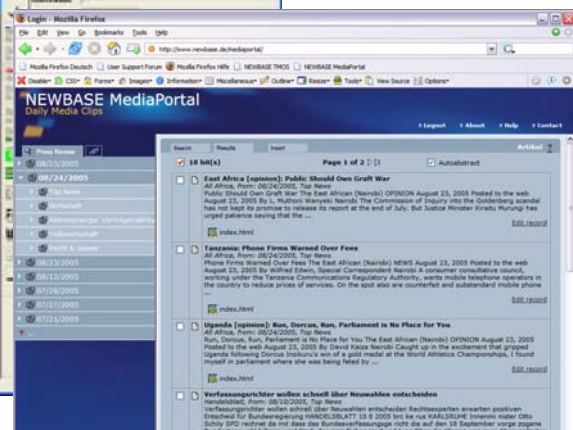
Login - Mozilla Firefox

File Edit View Go Bookmarks Tools Help

http://www.newbase.de/mediaportal/

Mozilla Firefox Deutsch | User Support Forum | Mozilla Firefox Hilfe | NEWBASE TMOS | NEWBASE MediaPortal

Disable CSS Forms Images Information Miscellaneous Outline Resize Tools View Source Options

NEWBASE MediaPortal
Daily Media Clips

Logout | About | Help | Contact

Free Review

08/25/2005
08/24/2005
Top News
Wirtschaft
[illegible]
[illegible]
Recht & Gesetz
08/23/2005
08/22/2005
08/12/2005
07/26/2005
07/21/2005
07/21/2005

Search | Results | Insert

Artikel

18 hit(s) | Page 1 of 2 | Autoabstract

East Africa [opinion]: Public Should Own Graft War
All Africa, from: 08/24/2005, Top News
Public Should Own Graft War The East African (Nairobi) OPINION August 23, 2005 Posted to the web August 23, 2005 By L. Muthoni Wanyeki Nairobi The Commission of Inquiry into the Goldenberg scandal has not kept its promise to release its report at the end of July. But Justice Minister Kiraitu Murungi has urged patience saying that the ...
index.html
Edit record

Tanzania: Phone Firms Warned Over Fees
All Africa, from: 08/24/2005, Top News
Phone Firms Warned Over Fees The East African (Nairobi) NEWS August 23, 2005 Posted to the web August 23, 2005 By Wilfred Edwin, Special Correspondent Nairobi A consumer consultative council, working under the Tanzania Communications Regulatory Authority, wants mobile telephone operators in the country to reduce prices of services. On the spot also are counterfeit and substandard mobile phone ...
index.html
Edit record

Uganda [opinion]: Run, Dorcus, Run, Parliament is No Place for You
All Africa, from: 08/24/2005, Top News
Run, Dorcus, Run, Parliament is No Place for You The East African (Nairobi) OPINION August 23, 2005 Posted to the web August 23, 2005 By David Kaiza Nairobi Caught up in the excitement that gripped Uganda following Dorcus Inzikuru's win of a gold medal at the World Athletics Championships, I found myself in parliament where she was being feted by ...
index.html
Edit record

Verfassungsrichter wollen schnell über Neuwahlen entscheiden
Handelsblatt, from: 08/10/2005, Top News
Verfassungsrichter wollen schnell über Neuwahlen entscheiden Rechtsexperten erwarten positiven Entscheid für Bundesregierung HANDELSBLATT 10 8 2005 brc ke rus KARLSRUHE Innenminister Otto Schily SPD rechnet da mit dass das Bundesverfassungsgericht die auf den 18 September vorge zogene